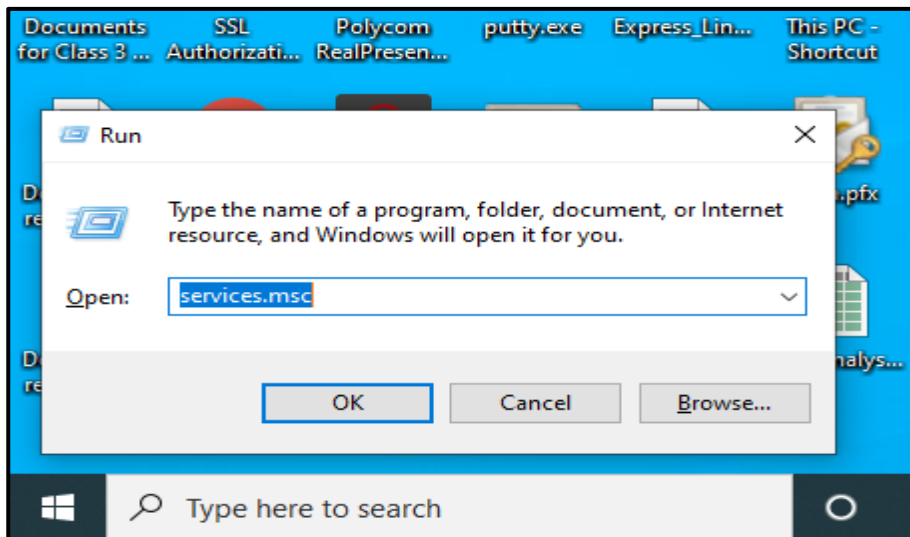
Documents for Class 3 ...

SSL Authorizati...

Polycom RealPresen...

putty.exe

Express_Lin...

This PC - Shortcut

D re

.pfx

D re

nalys...

Run

Type the name of a program, folder, document, or Internet resource, and Windows will open it for you.

Open: services.msc

OK

Cancel

Browse...

Type here to search